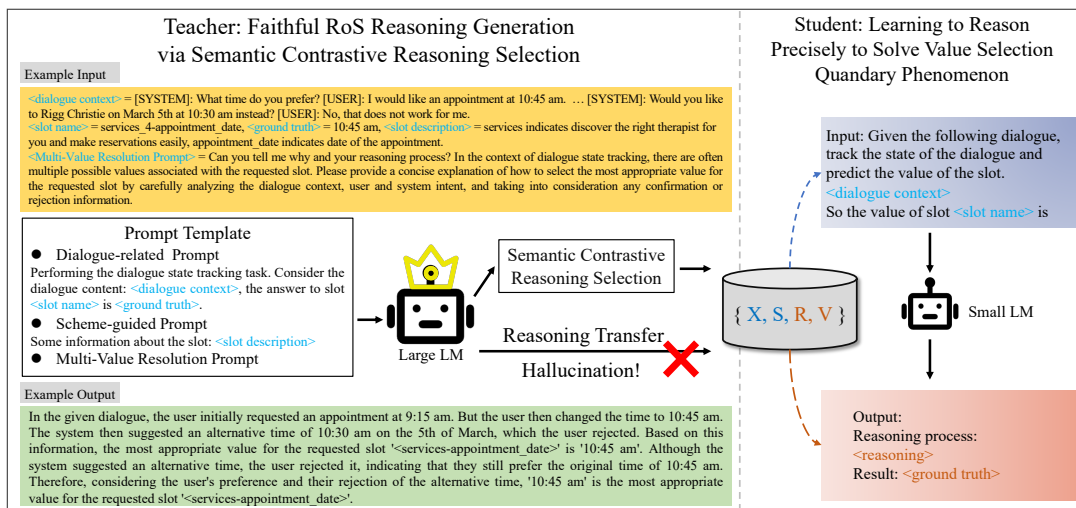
Teacher: Faithful RoS Reasoning Generation via Semantic Contrastive Reasoning Selection

Example Input

<dialogue context> = [SYSTEM]: What time do you prefer? [USER]: I would like an appointment at 10:45 am. … [SYSTEM]: Would you like to Rigg Christie on March 5th at 10:30 am instead? [USER]: No, that does not work for me.
<slot name> = services_4-appointment_date, <ground truth> = 10:45 am, <slot description> = services indicates discover the right therapist for you and make reservations easily, appointment_date indicates date of the appointment.
<Multi-Value Resolution Prompt> = Can you tell me why and your reasoning process? In the context of dialogue state tracking, there are often multiple possible values associated with the requested slot. Please provide a concise explanation of how to select the most appropriate value for the requested slot by carefully analyzing the dialogue context, user and system intent, and taking into consideration any confirmation or rejection information.

Prompt Template
● Dialogue-related Prompt
Performing the dialogue state tracking task. Consider the dialogue content: <dialogue context>, the answer to slot <slot name> is <ground truth>.
● Scheme-guided Prompt
Some information about the slot: <slot description>
● Multi-Value Resolution Prompt

Large LM

Semantic Contrastive Reasoning Selection

Reasoning Transfer

Hallucination!

{ X, S, R, V }

Example Output

In the given dialogue, the user initially requested an appointment at 9:15 am. But the user then changed the time to 10:45 am. The system then suggested an alternative time of 10:30 am on the 5th of March, which the user rejected. Based on this information, the most appropriate value for the requested slot '<services-appointment_date>' is '10:45 am'. Although the system suggested an alternative time, the user rejected it, indicating that they still prefer the original time of 10:45 am. Therefore, considering the user's preference and their rejection of the alternative time, '10:45 am' is the most appropriate value for the requested slot '<services-appointment_date>'.

Student: Learning to Reason Precisely to Solve Value Selection Quandary Phenomenon

Input: Given the following dialogue, track the state of the dialogue and predict the value of the slot.
<dialogue context>
So the value of slot <slot name> is

Small LM

Output:
Reasoning process:
<reasoning>
Result: <ground truth>